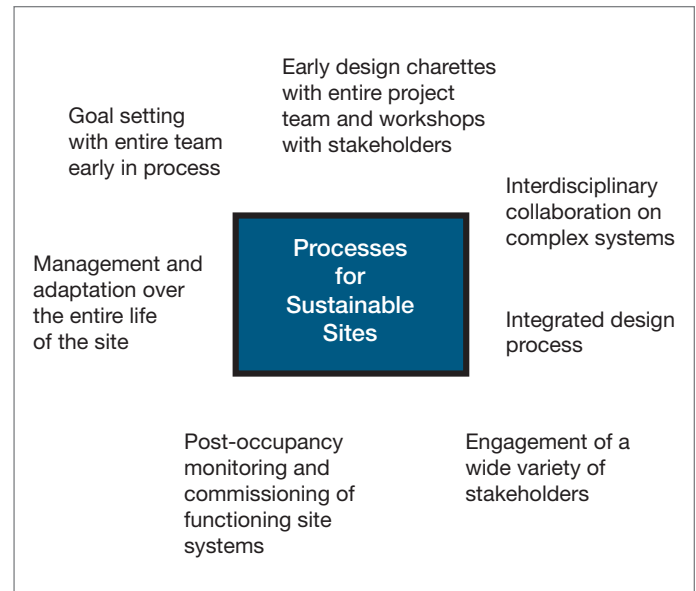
Early design charettes with entire project team and workshops with stakeholders

Goal setting with entire team early in process

Interdisciplinary collaboration on complex systems

Processes for Sustainable Sites

Management and adaptation over the entire life of the site

Integrated design process

Post-occupancy monitoring and commissioning of functioning site systems

Engagement of a wide variety of stakeholders